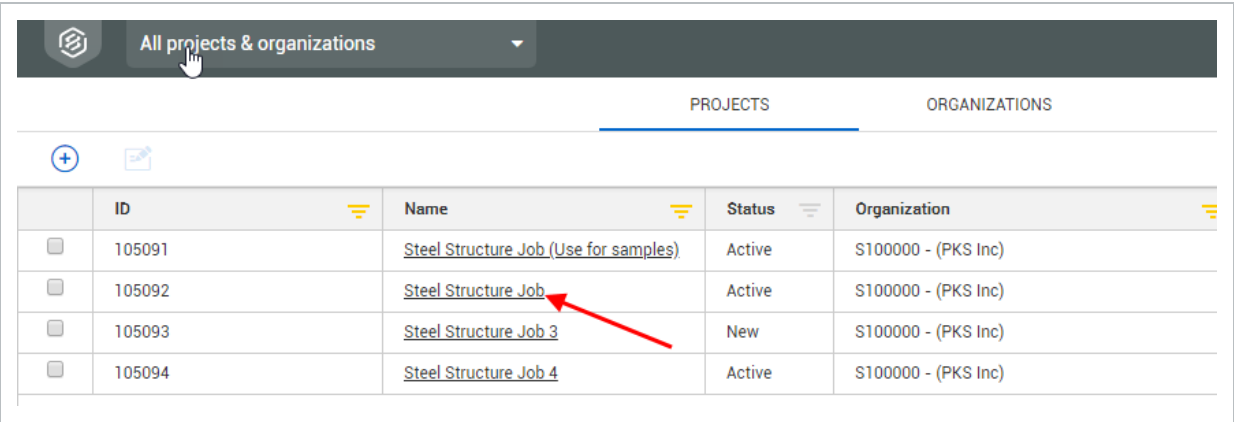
All projects & organizations

PROJECTS ORGANIZATIONS

| | ID | Name | Status | Organization |
|---|---|---|---|---|
| | 105091 | Steel Structure Job (Use for samples) | Active | S100000 - (PKS Inc) |
| | 105092 | Steel Structure Job | Active | S100000 - (PKS Inc) |
| | 105093 | Steel Structure Job 3 | New | S100000 - (PKS Inc) |
| | 105094 | Steel Structure Job 4 | Active | S100000 - (PKS Inc) |